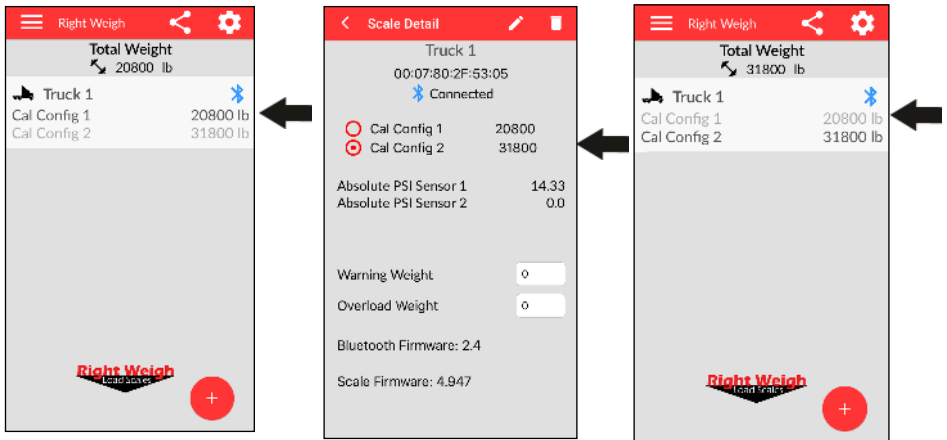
Right Weigh

Total Weight
20800 lb

Truck 1
Cal Config 1 20800 lb
Cal Config 2 31800 lb

Right Weigh
Load Scales

+

Scale Detail

Truck 1
00:07:80:2F:53:05
Connected

Cal Config 1 20800
Cal Config 2 31800

Absolute PSI Sensor 1 14.33
Absolute PSI Sensor 2 0.0

Warning Weight 0
Overload Weight 0

Bluetooth Firmware: 2.4

Scale Firmware: 4.947

Right Weigh

Total Weight
31800 lb

Truck 1
Cal Config 1 20800 lb
Cal Config 2 31800 lb

Right Weigh
Load Scales

+